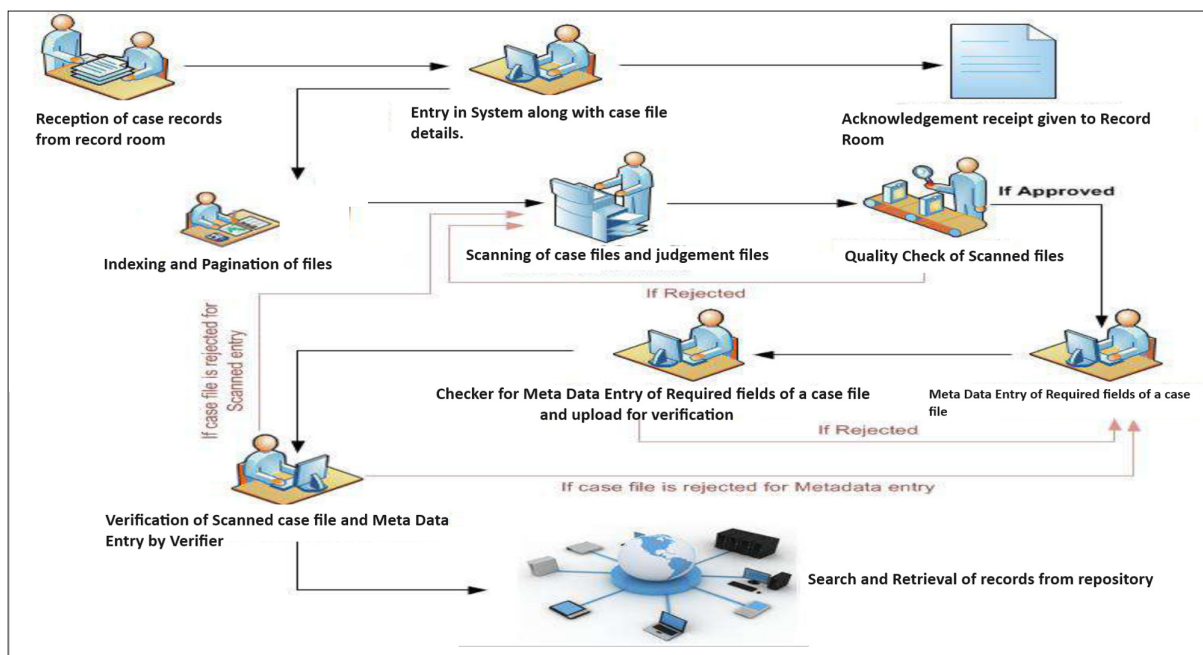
Reception of case records from record room

Entry in System along with case file details.

Acknowledgement receipt given to Record Room

Indexing and Pagination of files

Scanning of case files and judgement files

If Approved

Quality Check of Scanned files

If Rejected

If case file is rejected for Scanned entry

Checker for Meta Data Entry of Required fields of a case file and upload for verification

Meta Data Entry of Required fields of a case file

If Rejected

If case file is rejected for Metadata entry

Verification of Scanned case file and Meta Data Entry by Verifier

Search and Retrieval of records from repository